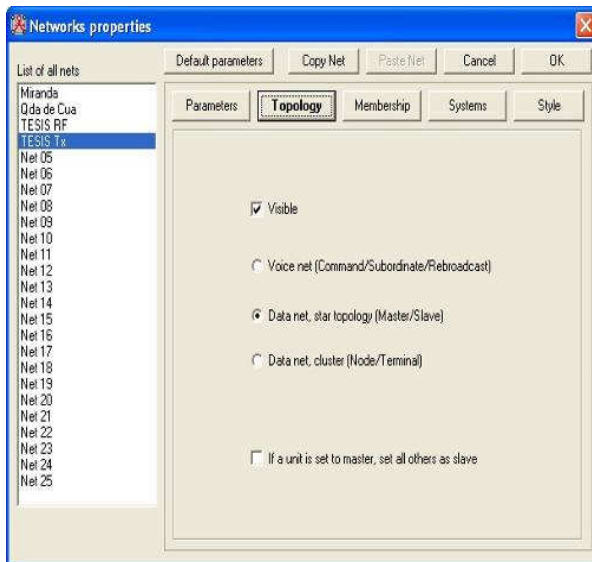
Networks properties

List of all nets

Miranda
Qda de Cua
TESIS RF
TESIS Tx
Net 05
Net 06
Net 07
Net 08
Net 09
Net 10
Net 11
Net 12
Net 13
Net 14
Net 15
Net 16
Net 17
Net 18
Net 19
Net 20
Net 21
Net 22
Net 23
Net 24
Net 25

Default parameters
Copy Net
Paste Net
Cancel
OK

Parameters
Topology
Membership
Systems
Style

Visible

Voice net (Command/Subordinate/Rebroadcast)

Data net, star topology (Master/Slave)

Data net, cluster (Node/Terminal)

If a unit is set to master, set all others as slave